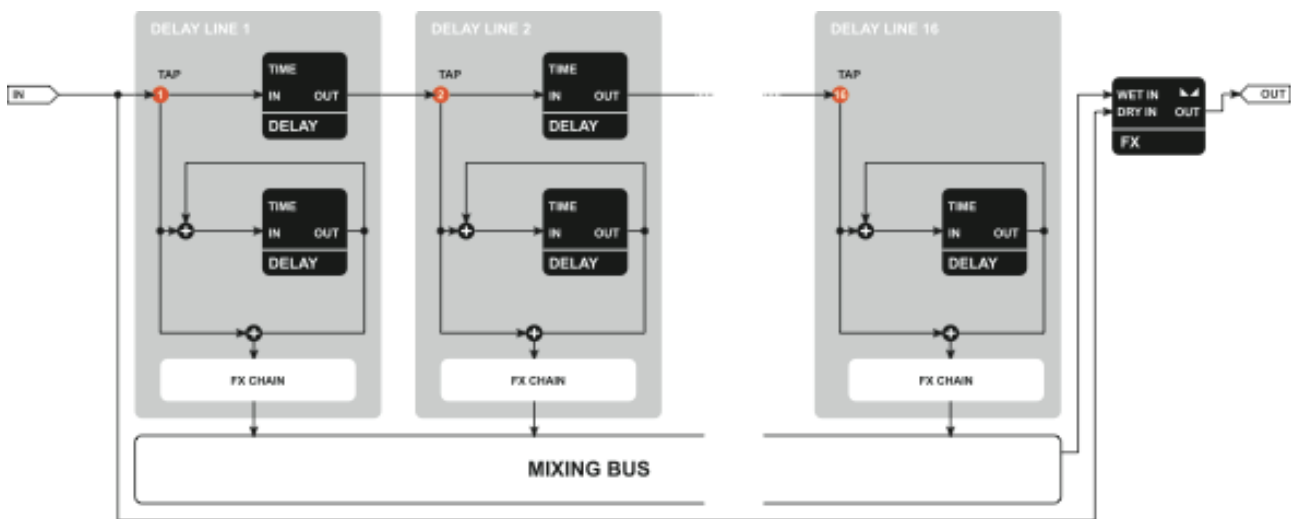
IN

DELAY LINE 1

TAP
1

TIME
IN OUT
DELAY

TIME
IN OUT
DELAY

FX CHAIN

DELAY LINE 2

TAP
2

TIME
IN OUT
DELAY

TIME
IN OUT
DELAY

FX CHAIN

DELAY LINE 16

TAP
16

TIME
IN OUT
DELAY

FX CHAIN

WET IN
DRY IN OUT
FX

OUT

MIXING BUS